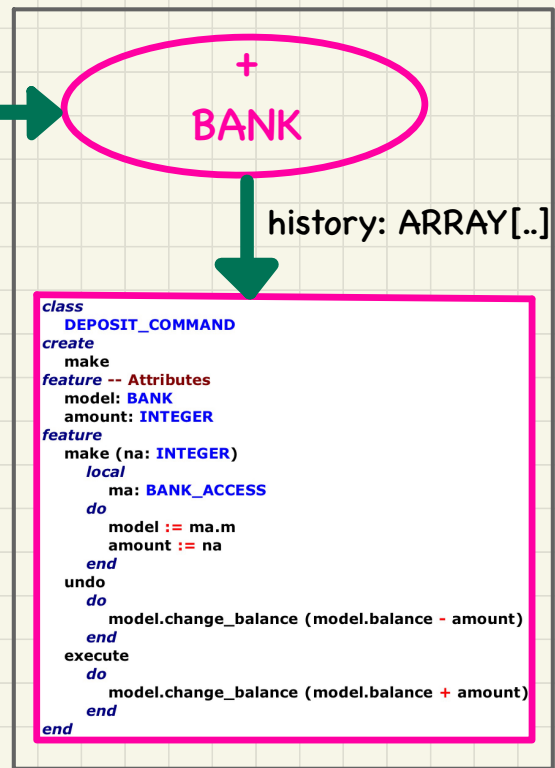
+
BANK

history: ARRAY[..]

class
  DEPOSIT_COMMAND
create
  make
feature -- Attributes
  model: BANK
  amount: INTEGER
feature
  make (na: INTEGER)
    local
      ma: BANK_ACCESS
    do
      model := ma.m
      amount := na
    end
  undo
    do
      model.change_balance (model.balance - amount)
    end
  execute
    do
      model.change_balance (model.balance + amount)
    end
end